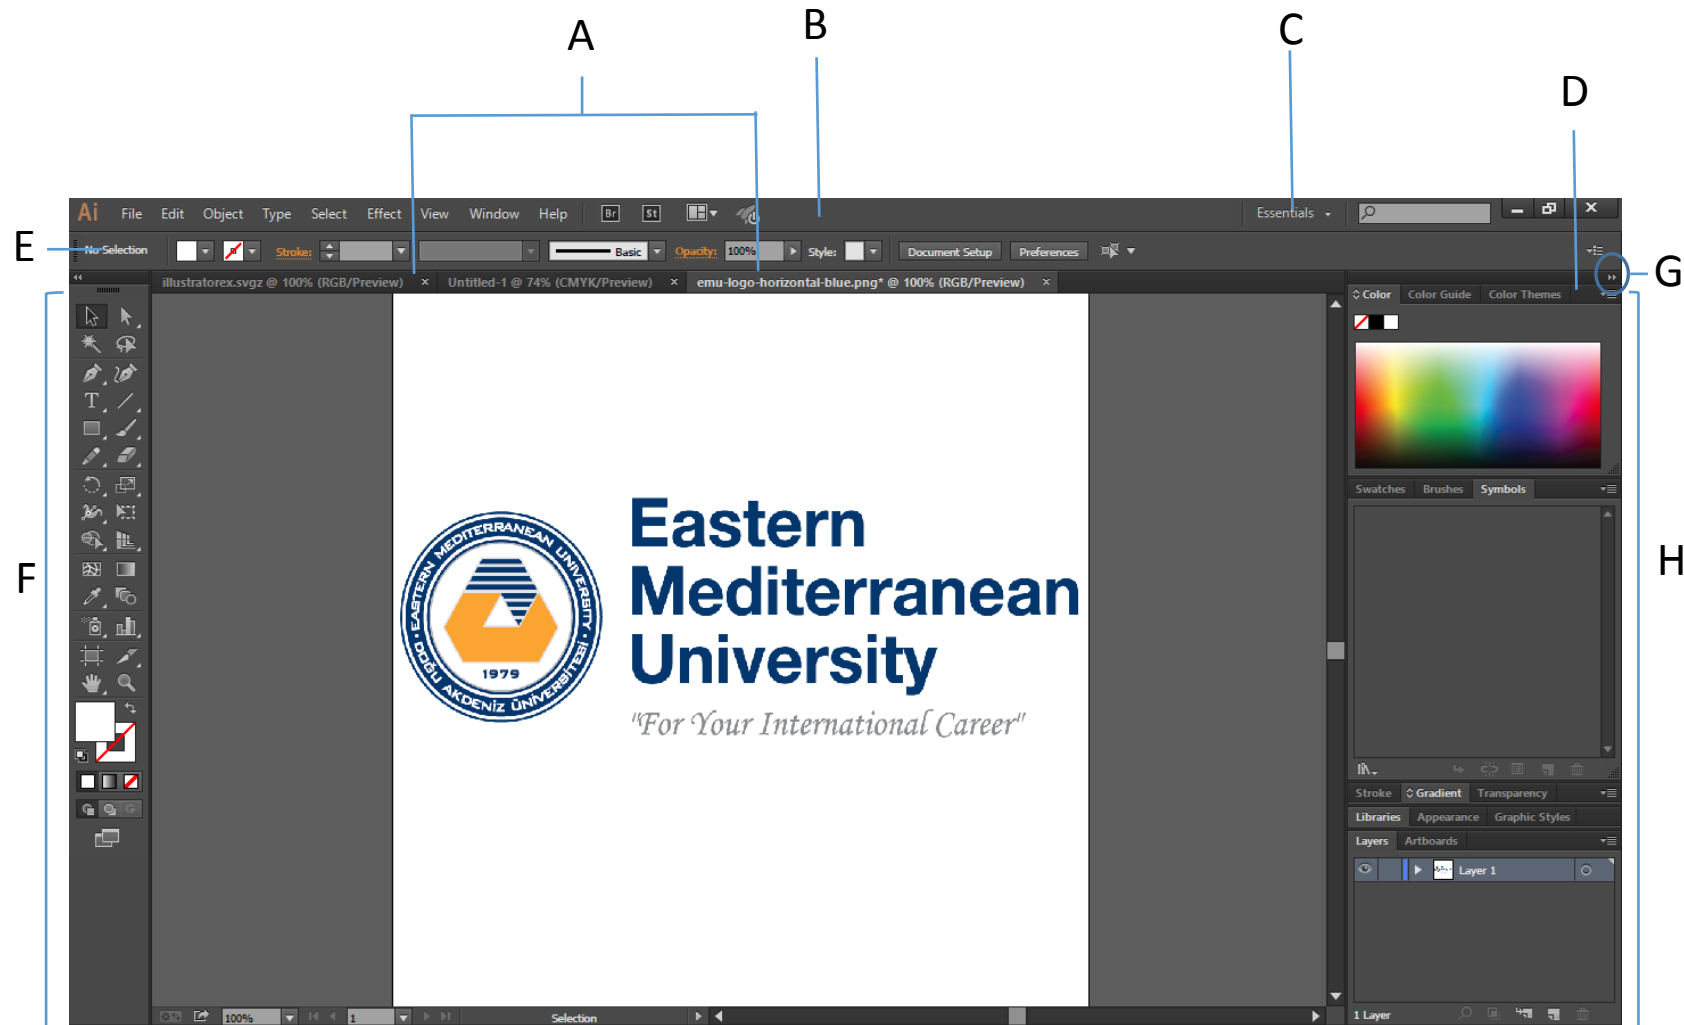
A
B
C
D
E
F
G
H

Ai File Edit Object Type Select Effect View Window Help Br St
Essentials

No Selection Stroke: Basic Opacity: 100% Style: Document Setup Preferences

illustratorex.svgz @ 100% (RGB/Preview) × Untitled-1 @ 74% (CMYK/Preview) × emu-logo-horizontal-blue.png* @ 100% (RGB/Preview) ×

Color Color Guide Color Themes

Swatches Brushes Symbols

Stroke Gradient Transparency
Libraries Appearance Graphic Styles
Layers Artboards
Layer 1

1 Layer

EASTERN MEDITERRANEAN UNIVERSITY
DOĞU AKDENİZ ÜNİVERSİTESİ
1979

Eastern Mediterranean University
"For Your International Career"

100% 1 Selection